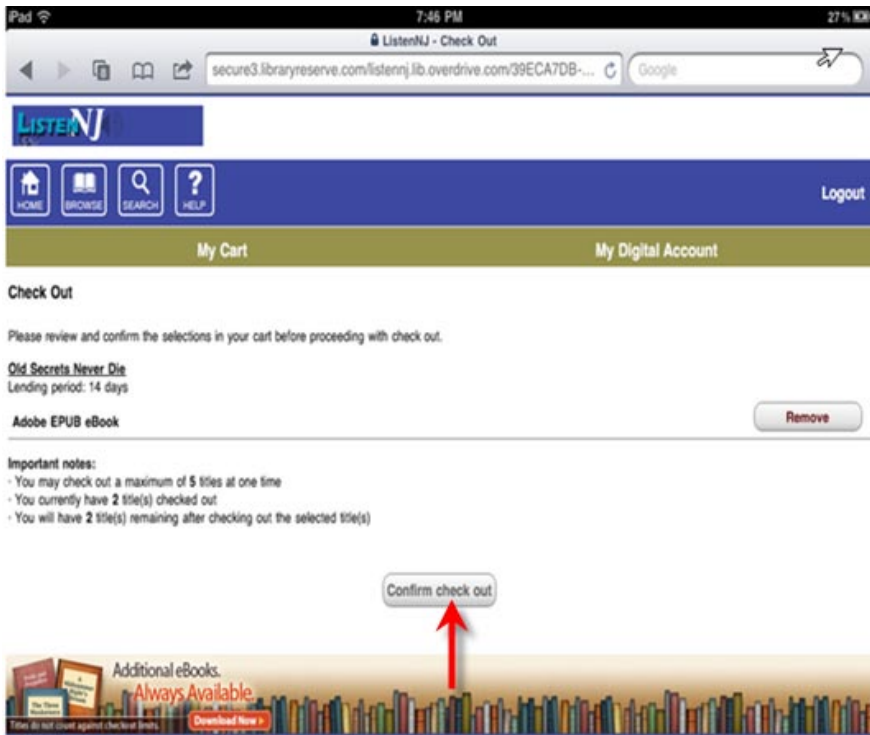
iPad 7:46 PM 27%

ListenNJ - Check Out

secure3.libraryreserve.com/listennj.lib.overdrive.com/39ECA7DB-...

Google

ListenNJ

HOME BROWSE SEARCH HELP

Logout

My Cart

My Digital Account

Check Out

Please review and confirm the selections in your cart before proceeding with check out.

Old Secrets Never Die
Lending period: 14 days

Adobe EPUB eBook

Remove

Important notes:
· You may check out a maximum of 5 titles at one time
· You currently have 2 title(s) checked out
· You will have 2 title(s) remaining after checking out the selected title(s)

Confirm check out

Additional eBooks.
Always Available.

Titles do not count against checkout limits.

Download Now ›